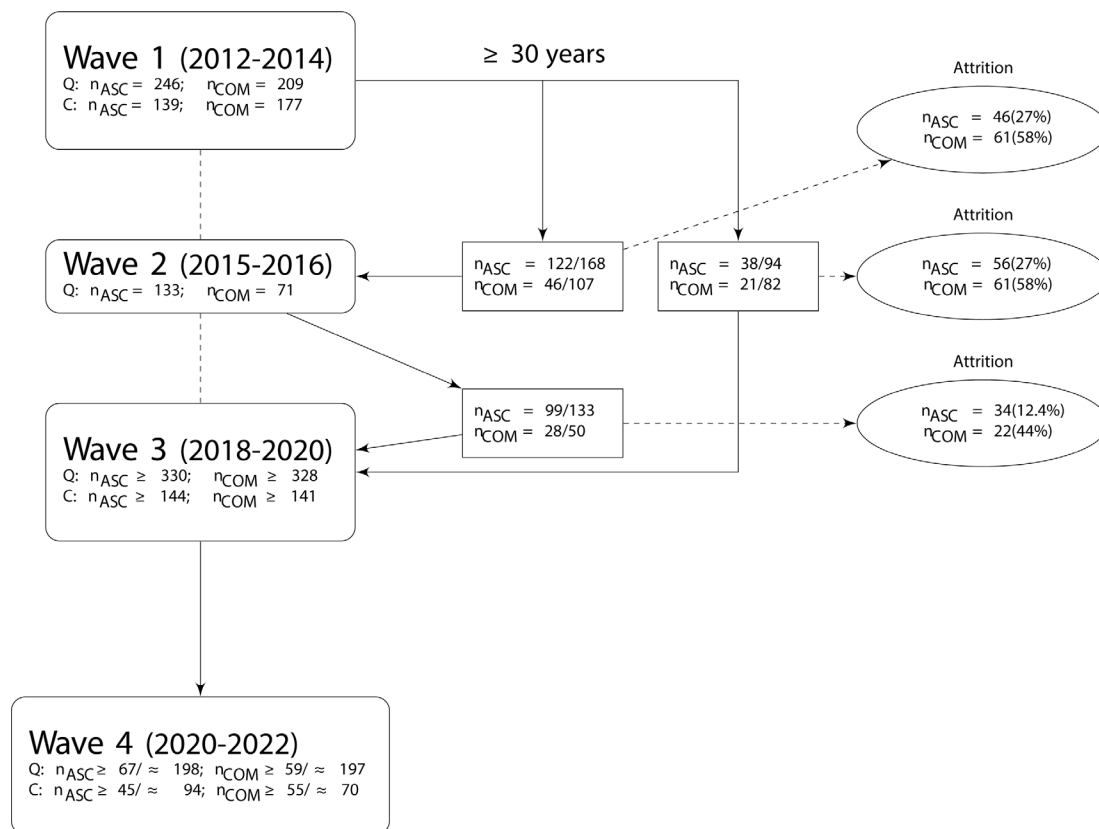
Wave 1 (2012-2014)
Q: $n_{ASC}$ = 246; $n_{COM}$ = 209
C: $n_{ASC}$ = 139; $n_{COM}$ = 177

≥ 30 years

Attrition
$n_{ASC}$ = 46(27%)
$n_{COM}$ = 61(58%)

Wave 2 (2015-2016)
Q: $n_{ASC}$ = 133; $n_{COM}$ = 71

$n_{ASC}$ = 122/168
$n_{COM}$ = 46/107

$n_{ASC}$ = 38/94
$n_{COM}$ = 21/82

Attrition
$n_{ASC}$ = 56(27%)
$n_{COM}$ = 61(58%)

Attrition
$n_{ASC}$ = 34(12.4%)
$n_{COM}$ = 22(44%)

$n_{ASC}$ = 99/133
$n_{COM}$ = 28/50

Wave 3 (2018-2020)
Q: $n_{ASC}$ ≥ 330; $n_{COM}$ ≥ 328
C: $n_{ASC}$ ≥ 144; $n_{COM}$ ≥ 141

Wave 4 (2020-2022)
Q: $n_{ASC}$ ≥ 67/ ≈ 198; $n_{COM}$ ≥ 59/ ≈ 197
C: $n_{ASC}$ ≥ 45/ ≈ 94; $n_{COM}$ ≥ 55/ ≈ 70